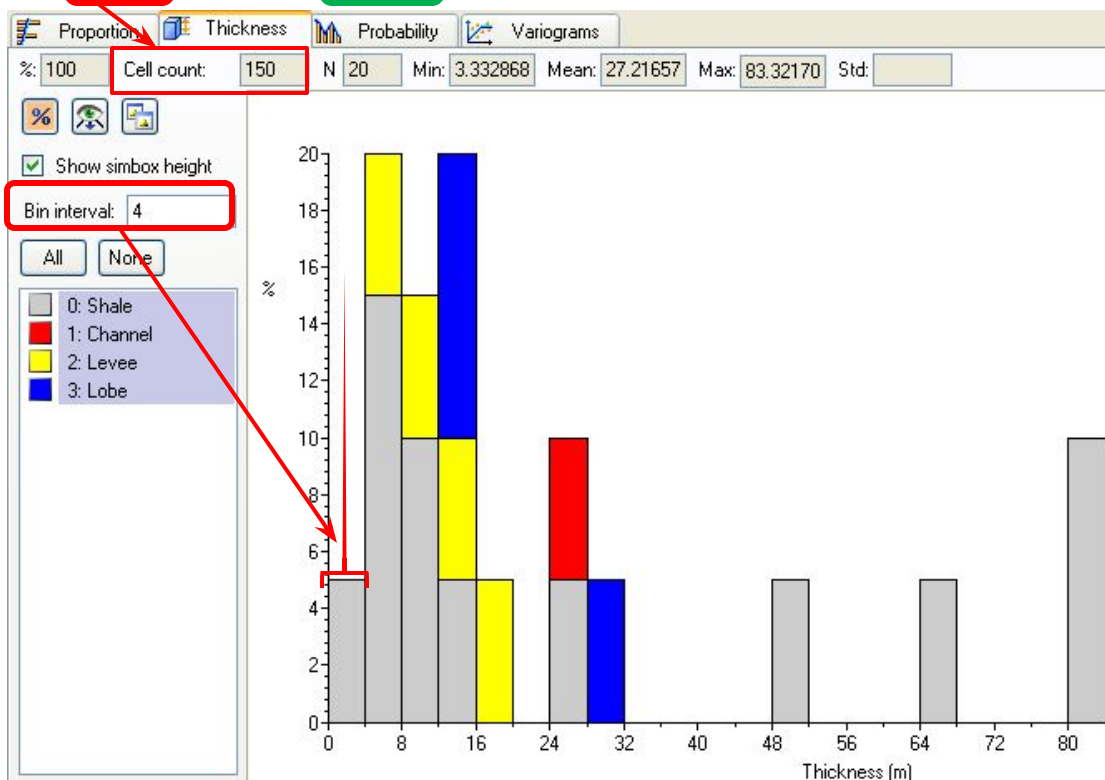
Proportion | Thickness | Probability | Variograms

%: 100 Cell count: 150 N 20 Min: 3.332868 Mean: 27.21657 Max: 83.32170 Std:

Show simbox height

Bin interval: 4

All None

0: Shale
1: Channel
2: Levee
3: Lobe

%

20
18
16
14
12
10
8
6
4
2
0

0 8 16 24 32 40 48 56 64 72 80

Thickness [m]